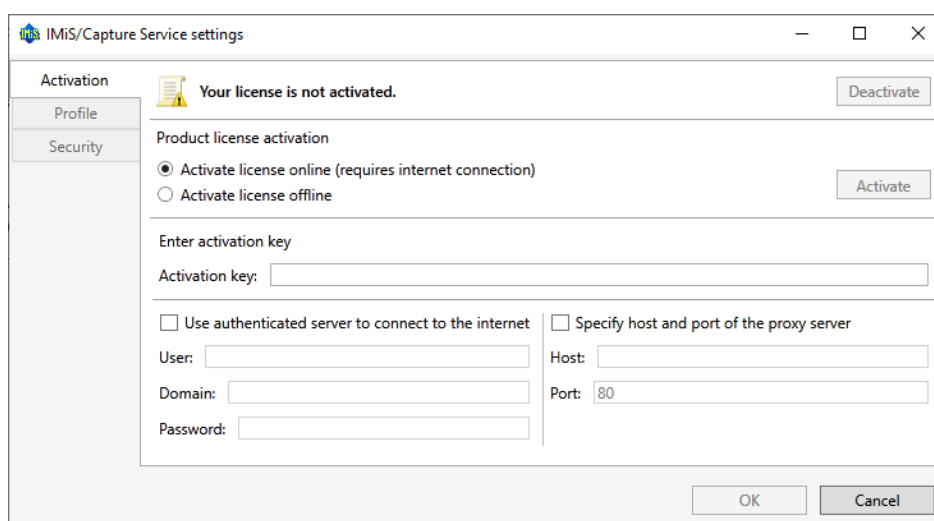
IMiS/Capture Service settings

Activation
Profile
Security

Your license is not activated.

Deactivate

Product license activation

Activate license online (requires internet connection)
Activate license offline

Activate

Enter activation key

Activation key:

Use authenticated server to connect to the internet

User:
Domain:
Password:

Specify host and port of the proxy server

Host:
Port: 80

OK
Cancel